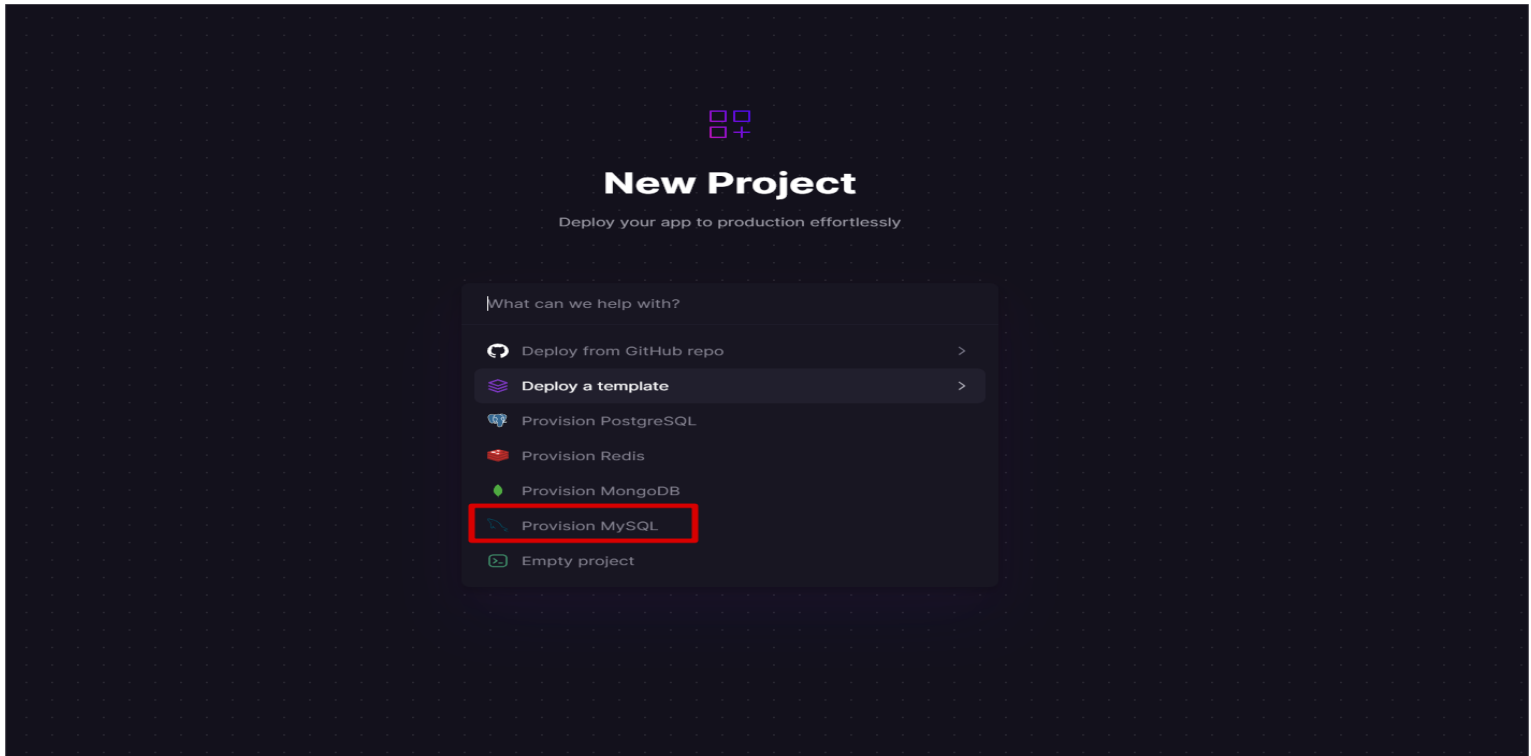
New Project

Deploy your app to production effortlessly

What can we help with?

Deploy from GitHub repo >

Deploy a template >

Provision PostgreSQL

Provision Redis

Provision MongoDB

Provision MySQL

Empty project